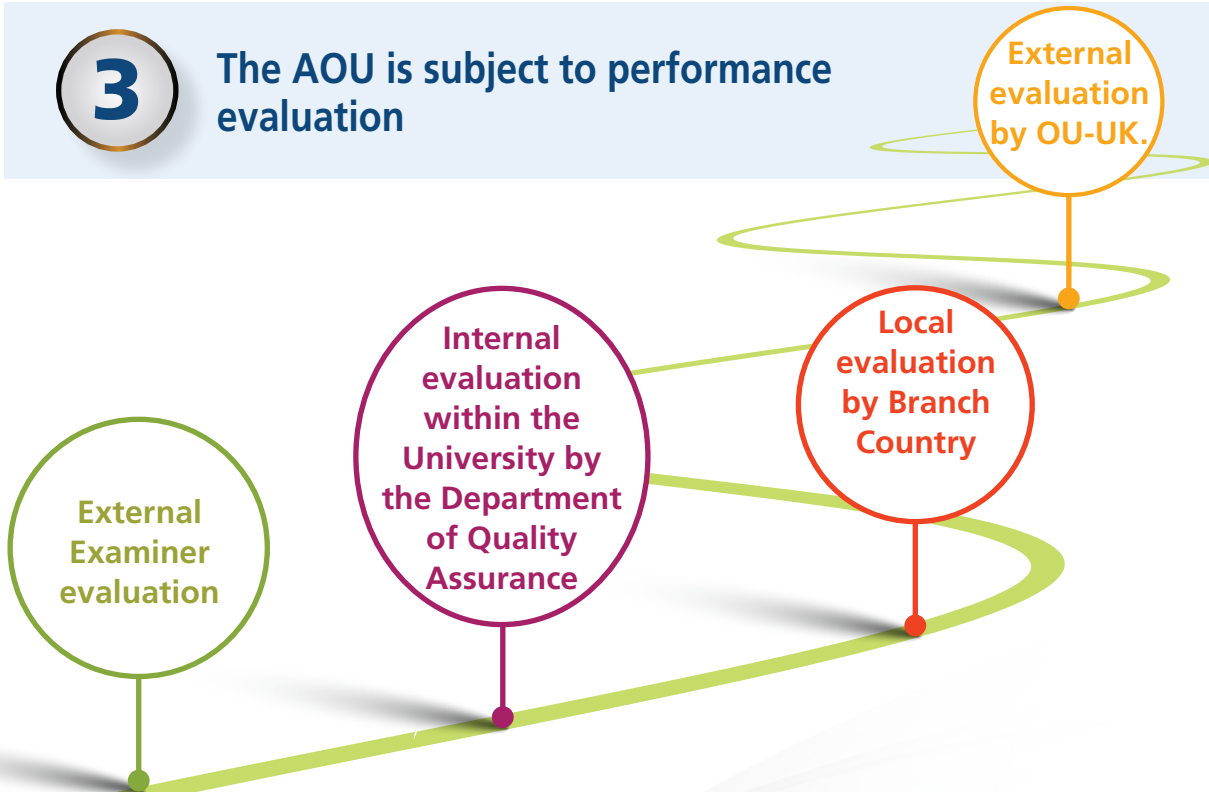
3

The AOU is subject to performance evaluation

External evaluation by OU-UK.

Local evaluation by Branch Country

Internal evaluation within the University by the Department of Quality Assurance

External Examiner evaluation